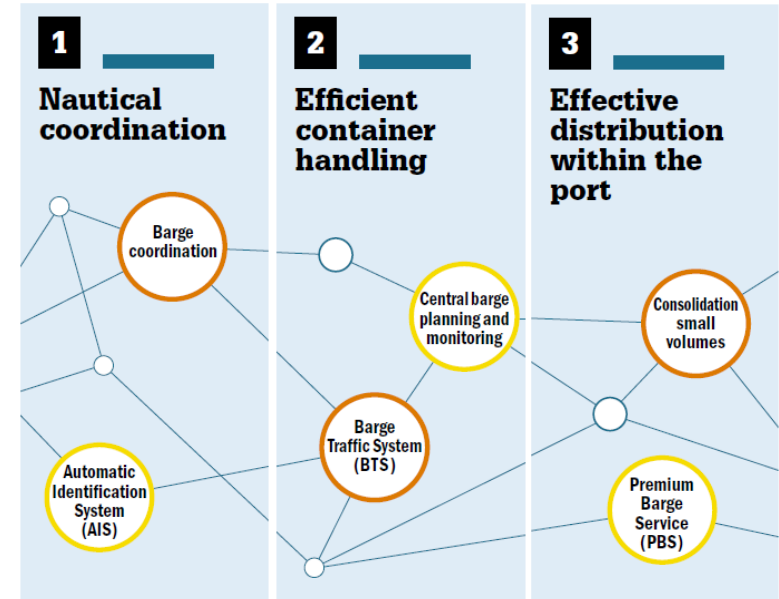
1

Nautical coordination

Barge coordination

Automatic Identification System (AIS)

2

Efficient container handling

Central barge planning and monitoring

Barge Traffic System (BTS)

3

Effective distribution within the port

Consolidation small volumes

Premium Barge Service (PBS)